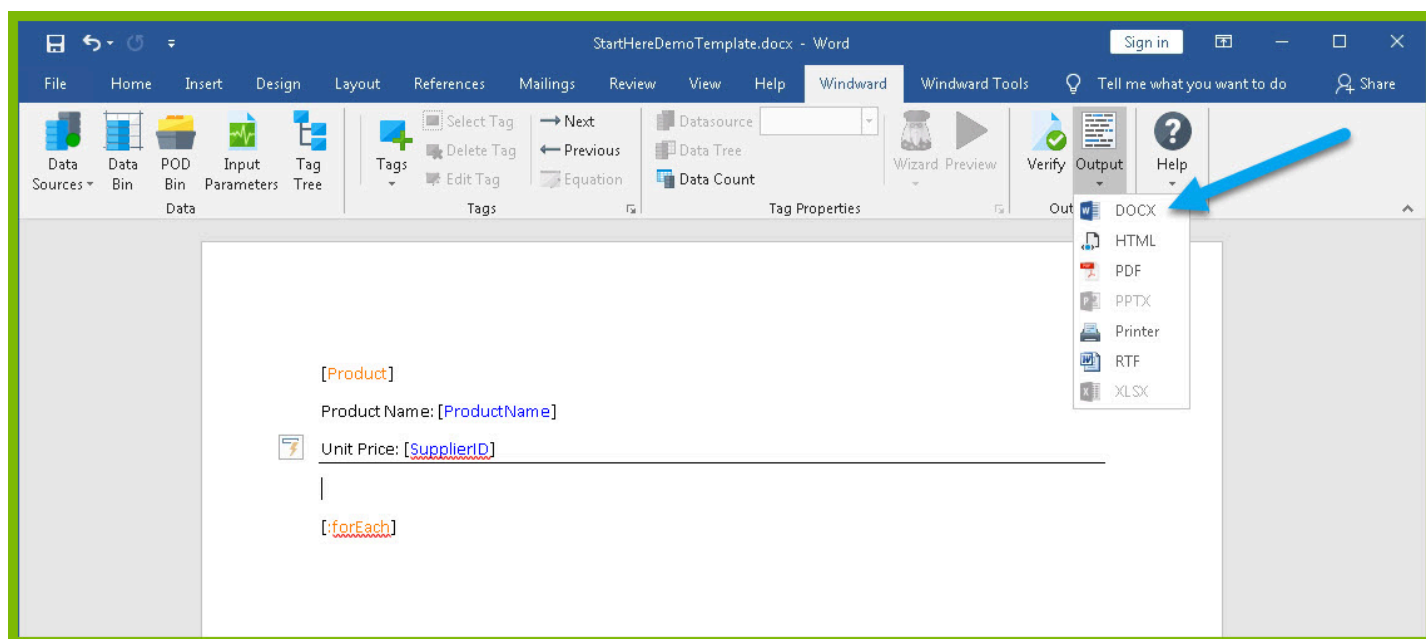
StartHereDemoTemplate.docx - Word

Sign in

File Home Insert Design Layout References Mailings Review View Help Windward Windward Tools Tell me what you want to do Share

Data Sources Data Bin POD Bin Input Parameters Tag Tree
Data

Tags Select Tag Delete Tag Edit Tag Next Previous Equation
Tags

Datasource Data Tree Data Count
Tag Properties

Wizard Preview

Verify Output
Out

Help

DOCX
HTML
PDF
PPTX
Printer
RTF
XLSX

[Product]

Product Name: [ProductName]

Unit Price: [SupplierID]

[:forEach]